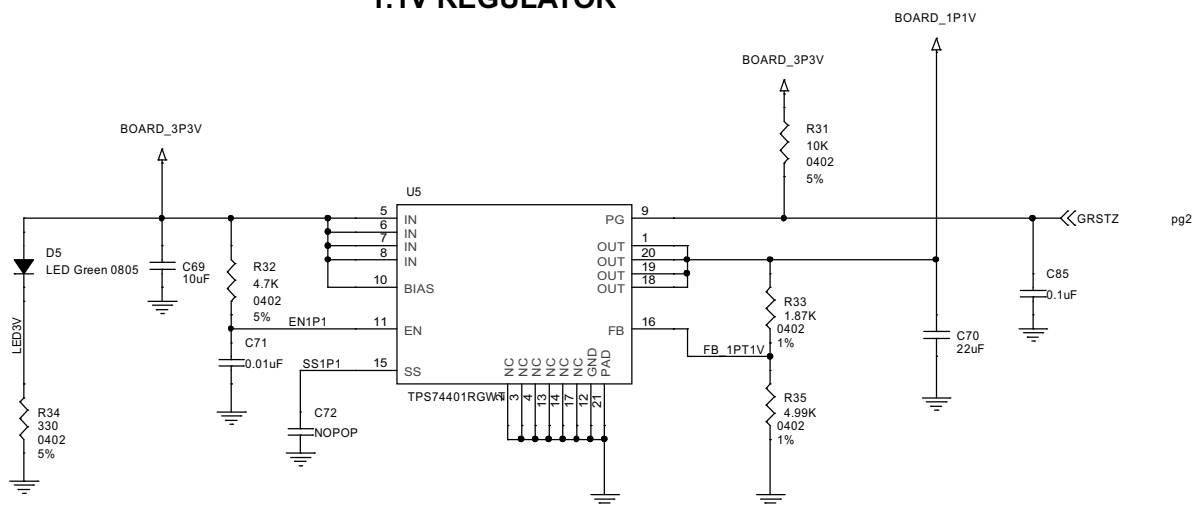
1.1V REGULATOR

BOARD_1P1V

BOARD_3P3V

BOARD_3P3V

R31
10K
0402
5%

U5

5 IN
6 IN
7 IN
8 IN
10 BIAS
11 EN
15 SS

PG 9
OUT 1
OUT 20
OUT 19
OUT 18
FB 16

GRSTZ

pg2

D5
LED Green 0805

C69
10uF

R32
4.7K
0402
5%

EN1P1

C71
0.01uF

SS1P1

C72
NOPOP

LED3V

R34
330
0402
5%

TPS74401RGW

NC NC NC NC NC NC GND PAD
2 3 4 13 14 17 12 21

R33
1.87K
0402
1%

FB_1PT1V

R35
4.99K
0402
1%

C70
22uF

C85
0.1uF